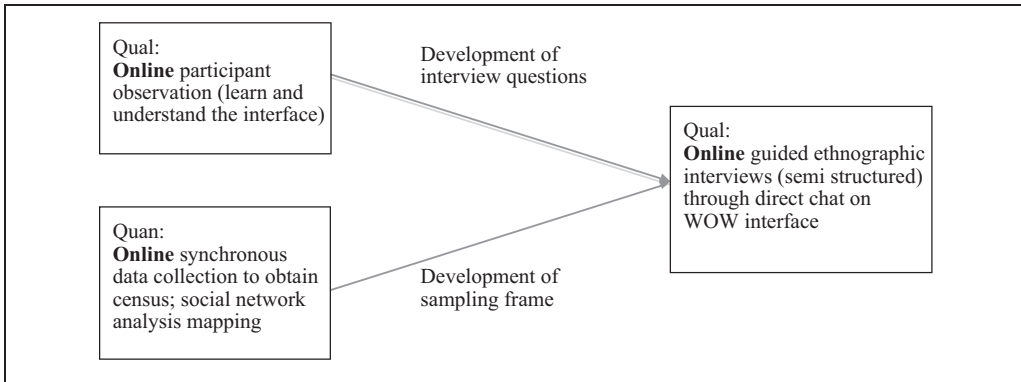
Qual:
**Online** participant observation (learn and understand the interface)

Development of interview questions

Quan:
**Online** synchronous data collection to obtain census; social network analysis mapping

Development of sampling frame

Qual:
**Online** guided ethnographic interviews (semi structured) through direct chat on WOW interface